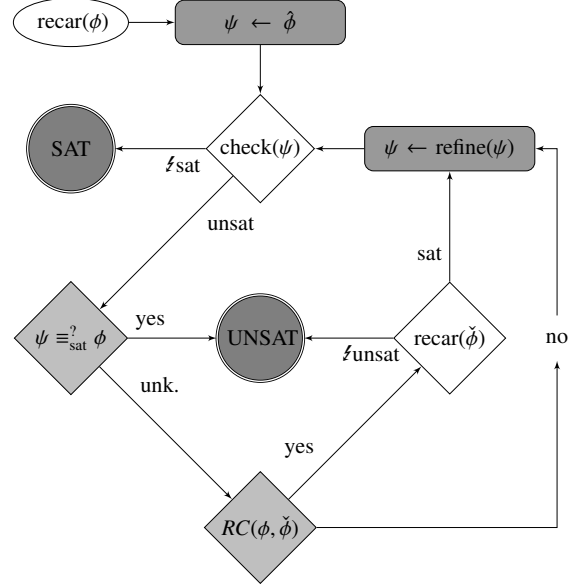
recar($\phi$)

$\psi \leftarrow \hat{\phi}$

SAT

$\lightning$sat

check($\psi$)

$\psi \leftarrow$ refine($\psi$)

unsat

sat

$\psi \equiv^{?}_{\text{sat}} \phi$

yes

UNSAT

$\lightning$unsat

recar($\check{\phi}$)

no

unk.

yes

$RC(\phi, \check{\phi})$